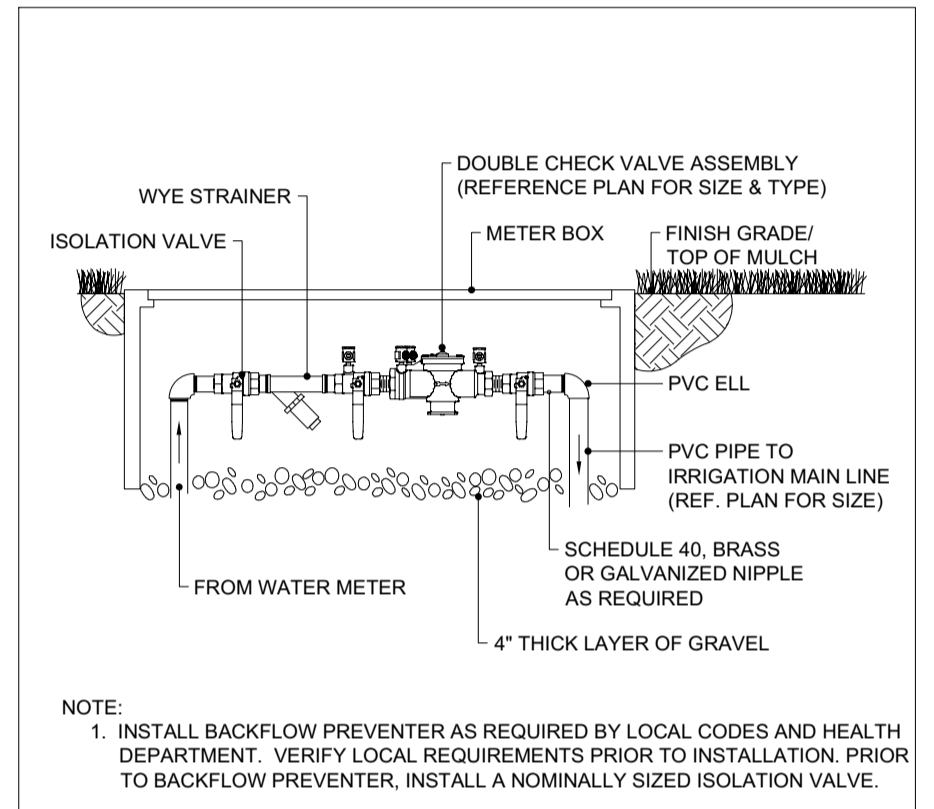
DOUBLE CHECK VALVE ASSEMBLY (REFERENCE PLAN FOR SIZE & TYPE)

WYE STRAINER

ISOLATION VALVE

METER BOX

FINISH GRADE/ TOP OF MULCH

PVC ELL

PVC PIPE TO IRRIGATION MAIN LINE (REF. PLAN FOR SIZE)

SCHEDULE 40, BRASS OR GALVANIZED NIPPLE AS REQUIRED

FROM WATER METER

4" THICK LAYER OF GRAVEL

NOTE:
1. INSTALL BACKFLOW PREVENTER AS REQUIRED BY LOCAL CODES AND HEALTH DEPARTMENT. VERIFY LOCAL REQUIREMENTS PRIOR TO INSTALLATION. PRIOR TO BACKFLOW PREVENTER, INSTALL A NOMINALLY SIZED ISOLATION VALVE.